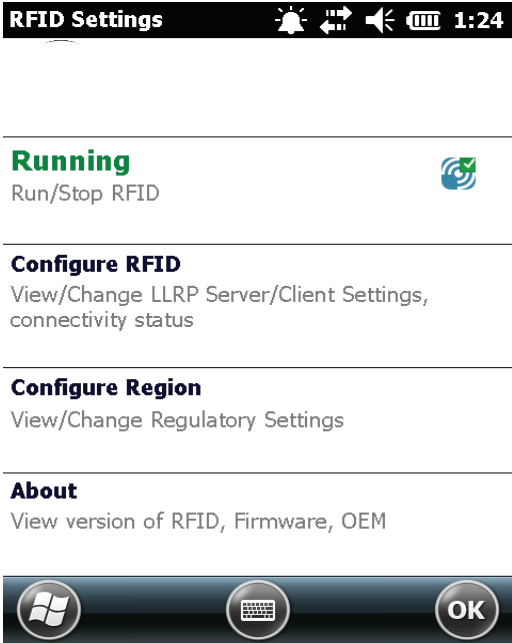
RFID Settings 1:24

Running
Run/Stop RFID

Configure RFID
View/Change LLRP Server/Client Settings, connectivity status

Configure Region
View/Change Regulatory Settings

About
View version of RFID, Firmware, OEM

OK